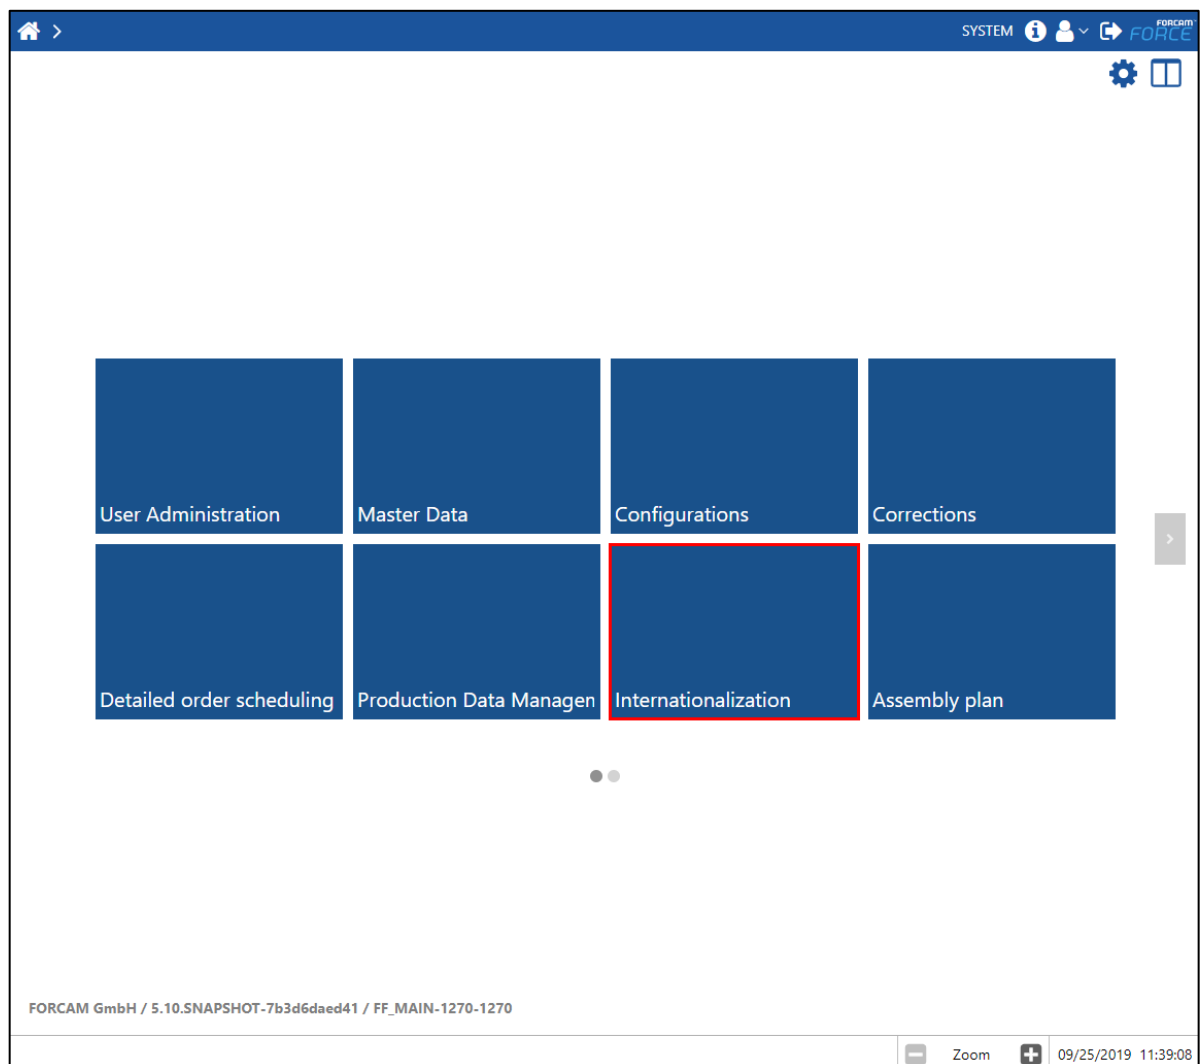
SYSTEM FORCAM FORCE

User Administration
Master Data
Configurations
Corrections
Detailed order scheduling
Production Data Managen
Internationalization
Assembly plan

FORCAM GmbH / 5.10.SNAPSHOT-7b3d6daed41 / FF_MAIN-1270-1270

Zoom 09/25/2019 11:39:08